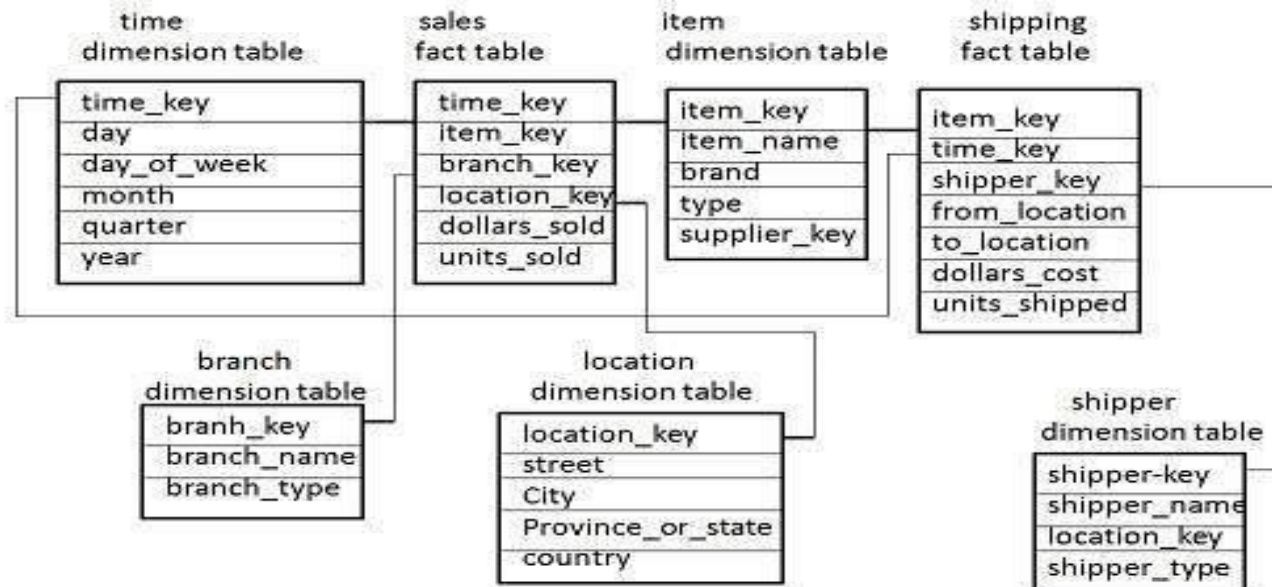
time
dimension table

| time_key |
|---|
| day |
| day_of_week |
| month |
| quarter |
| year |

sales
fact table

| time_key |
|---|
| item_key |
| branch_key |
| location_key |
| dollars_sold |
| units_sold |

item
dimension table

| item_key |
|---|
| item_name |
| brand |
| type |
| supplier_key |

shipping
fact table

| item_key |
|---|
| time_key |
| shipper_key |
| from_location |
| to_location |
| dollars_cost |
| units_shipped |

branch
dimension table

| branh_key |
|---|
| branch_name |
| branch_type |

location
dimension table

| location_key |
|---|
| street |
| City |
| Province_or_state |
| country |

shipper
dimension table

| shipper-key |
|---|
| shipper_name |
| location_key |
| shipper_type |